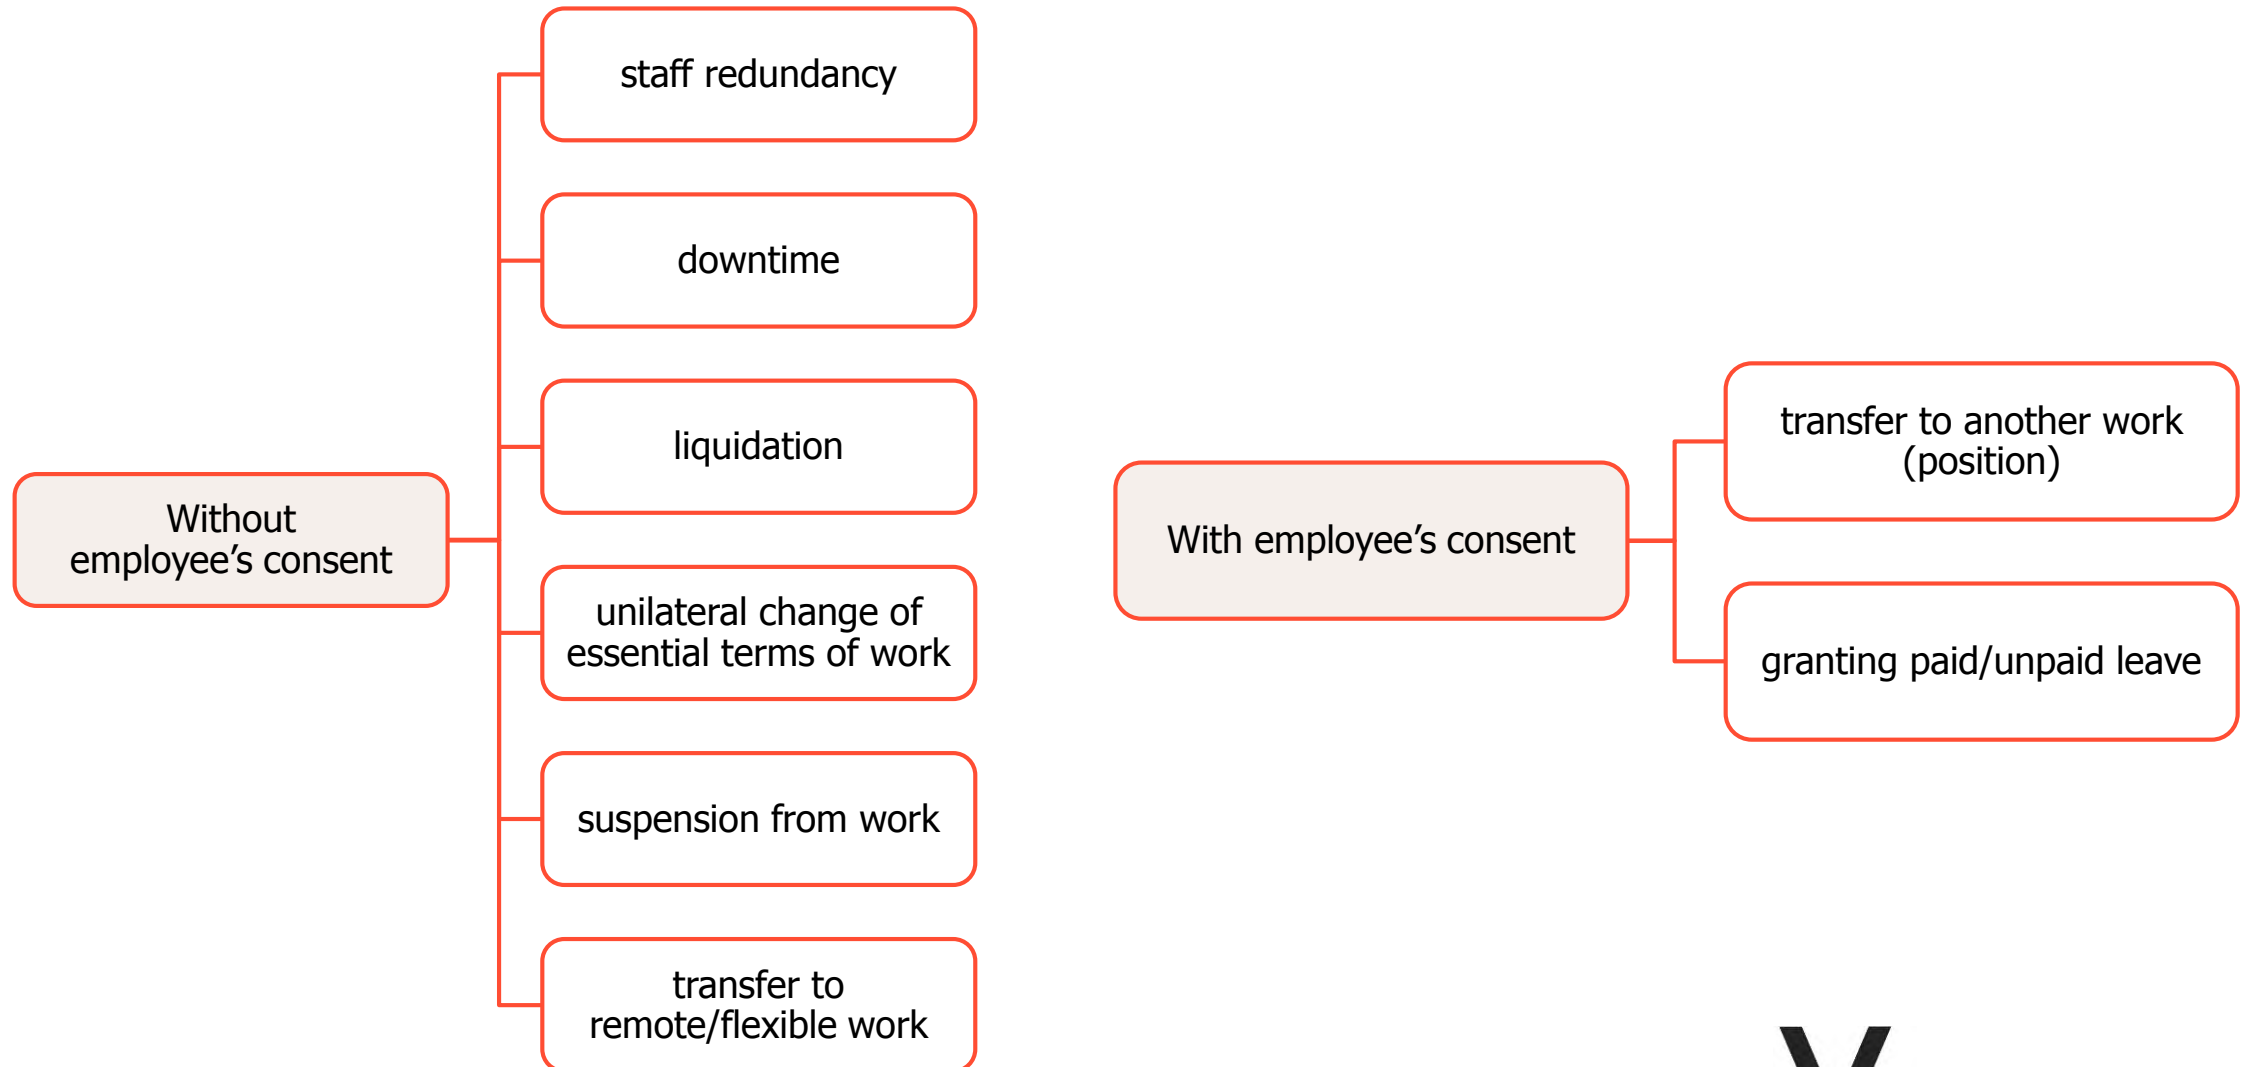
Without employee’s consent

staff redundancy

downtime

liquidation

unilateral change of essential terms of work

suspension from work

transfer to remote/flexible work

With employee’s consent

transfer to another work (position)

granting paid/unpaid leave